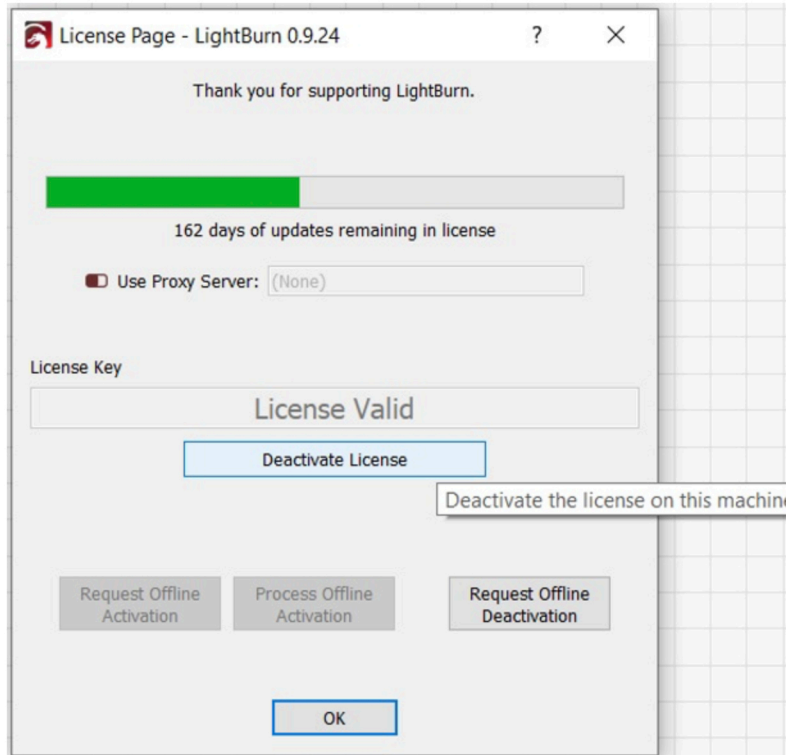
License Page - LightBurn 0.9.24

?

X

Thank you for supporting LightBurn.

162 days of updates remaining in license

Use Proxy Server: (None)

License Key

License Valid

Deactivate License

Deactivate the license on this machin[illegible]

Request Offline Activation

Process Offline Activation

Request Offline Deactivation

OK